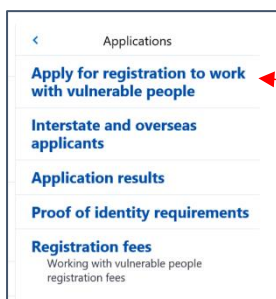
<

Applications

Apply for registration to work with vulnerable people

Interstate and overseas applicants

Application results

Proof of identity requirements

Registration fees

Working with vulnerable people registration fees